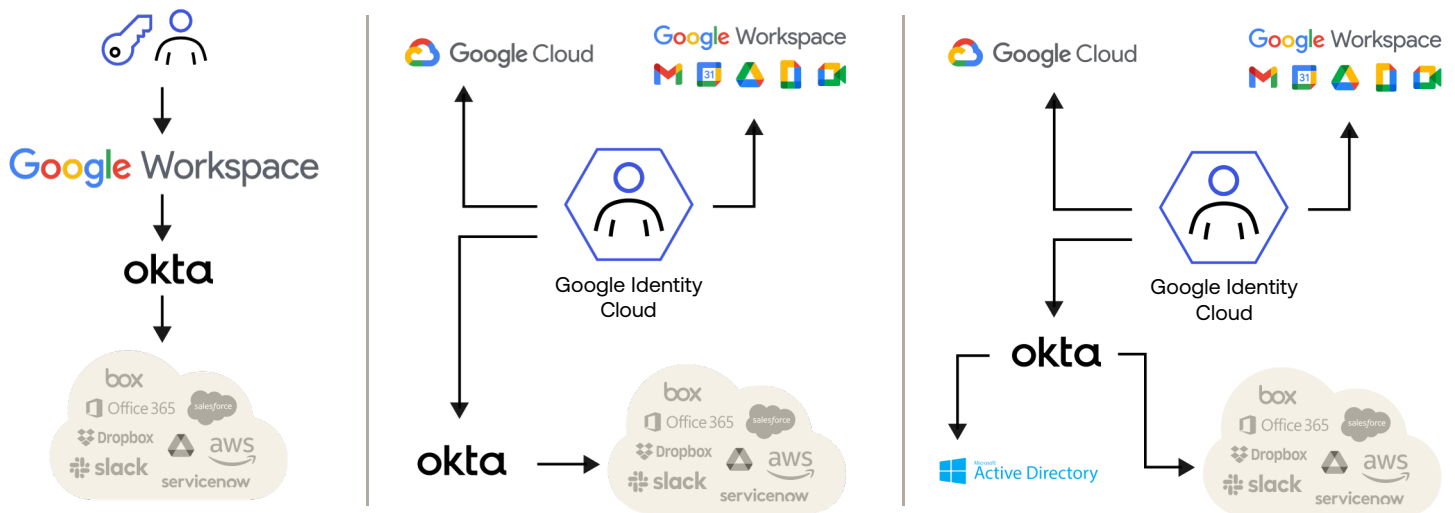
Google Workspace

okta

box
Office 365
salesforce
Dropbox
aws
slack
servicenow

Google Cloud

Google Workspace

31

Google Identity Cloud

okta

box
Office 365
salesforce
Dropbox
aws
slack
servicenow

Google Cloud

Google Workspace

31

Google Identity Cloud

okta

Microsoft
Active Directory

box
Office 365
salesforce
Dropbox
aws
slack
servicenow